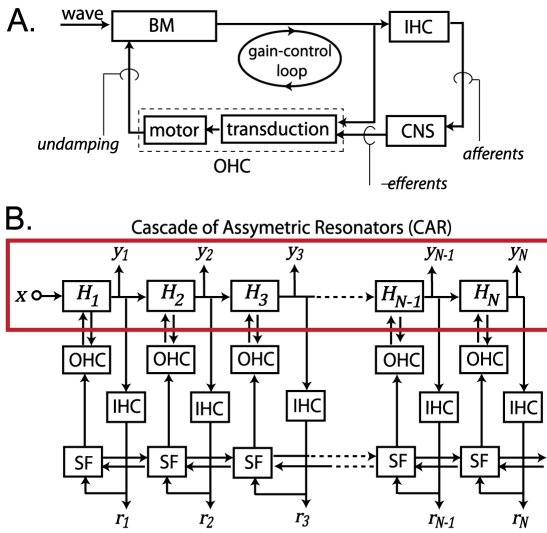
A.

wave

BM

IHC

gain-control loop

undamping

motor

transduction

CNS

OHC

afferents

efferents

B.

Cascade of Assymetric Resonators (CAR)

$y_1$ $y_2$ $y_3$ $y_{N-1}$ $y_N$

$x$ $H_1$ $H_2$ $H_3$ $H_{N-1}$ $H_N$

OHC OHC OHC OHC OHC

IHC IHC IHC IHC IHC

SF SF SF SF SF

$r_1$ $r_2$ $r_3$ $r_{N-1}$ $r_N$